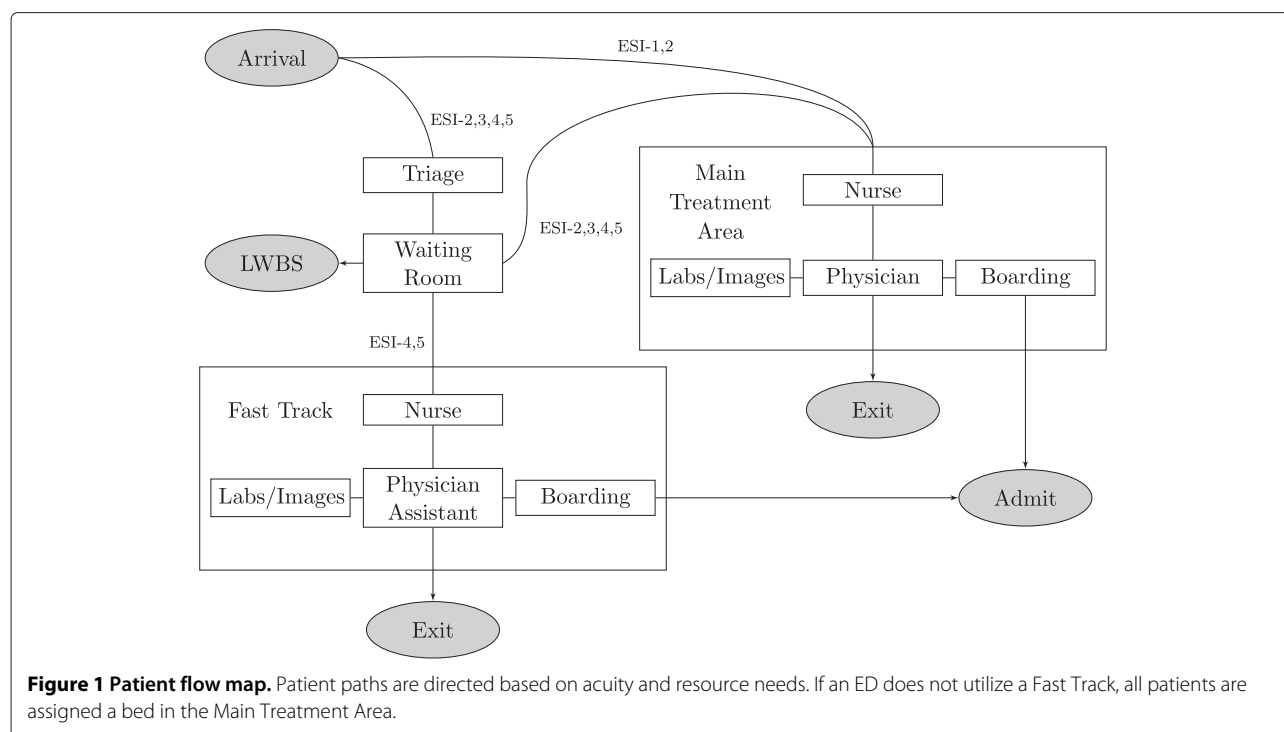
Arrival

ESI-1,2

ESI-2,3,4,5

Triage

Main Treatment Area

Nurse

ESI-2,3,4,5

LWBS

Waiting Room

Labs/Images

Physician

Boarding

ESI-4,5

Exit

Fast Track

Nurse

Labs/Images

Physician Assistant

Boarding

Admit

Exit

**Figure 1 Patient flow map.** Patient paths are directed based on acuity and resource needs. If an ED does not utilize a Fast Track, all patients are assigned a bed in the Main Treatment Area.